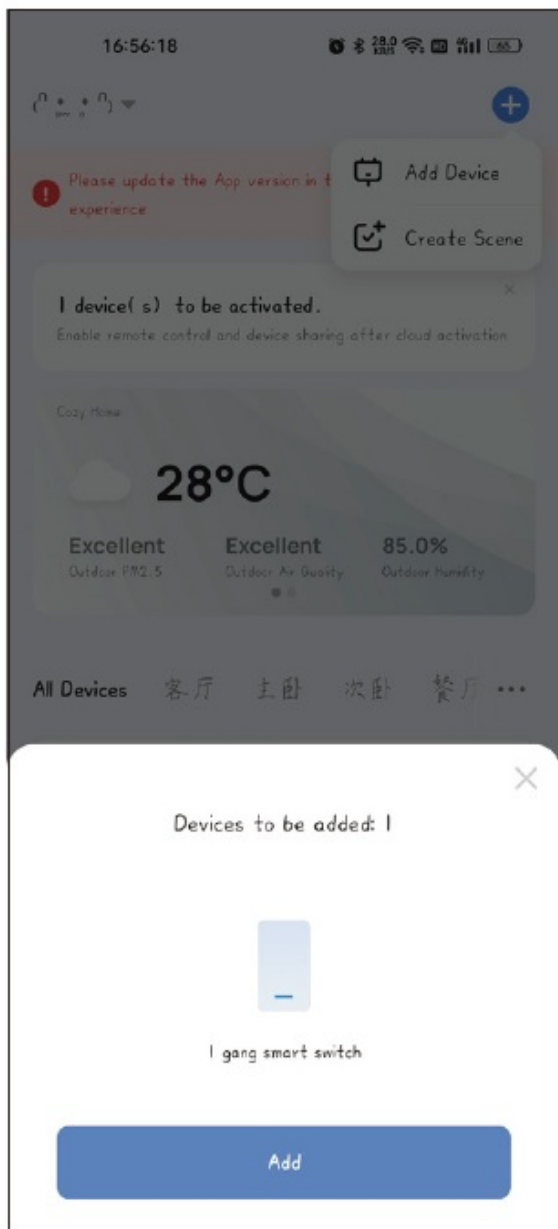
16:56:18

Add Device

Create Scene

Please update the App version in t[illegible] experience

1 device( s) to be activated.

Enable remote control and device sharing after cloud activation

Cozy Home

28°C

Excellent
Outdoor PM2.5

Excellent
Outdoor Air Quality

85.0%
Outdoor Humidity

All Devices 客厅 主卧 次卧 餐厅 •••

Devices to be added: 1

1 gang smart switch

Add